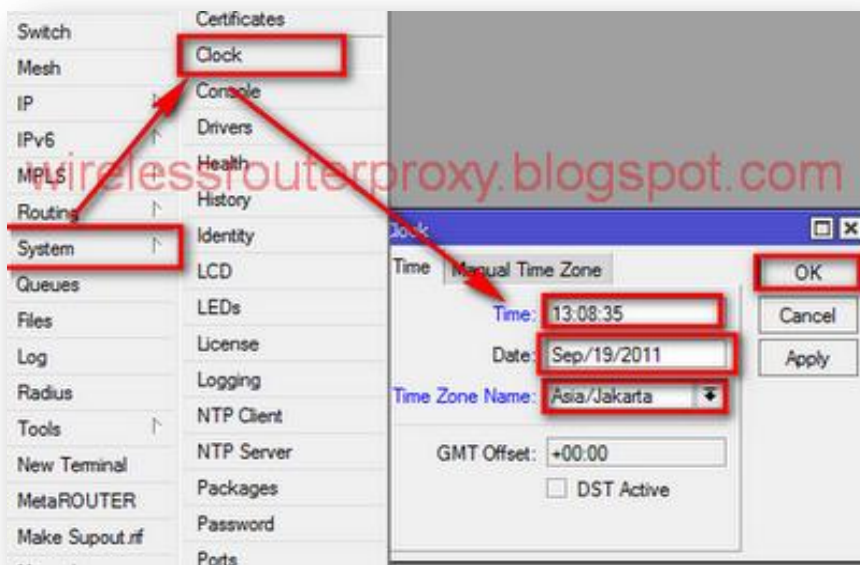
Switch
Mesh
IP
IPv6
MPLS
Routing
System
Queues
Files
Log
Radius
Tools
New Terminal
MetaROUTER
Make Supout.rif

Certificates
Clock
Console
Drivers
Health
History
Identity
LCD
LEDs
License
Logging
NTP Client
NTP Server
Packages
Password
Ports

wirelessrouterproxy.blogspot.com

Clock
Time
Manual Time Zone
Time: 13:08:35
Date: Sep/19/2011
Time Zone Name: Asia/Jakarta
GMT Offset: +00:00
DST Active
OK
Cancel
Apply